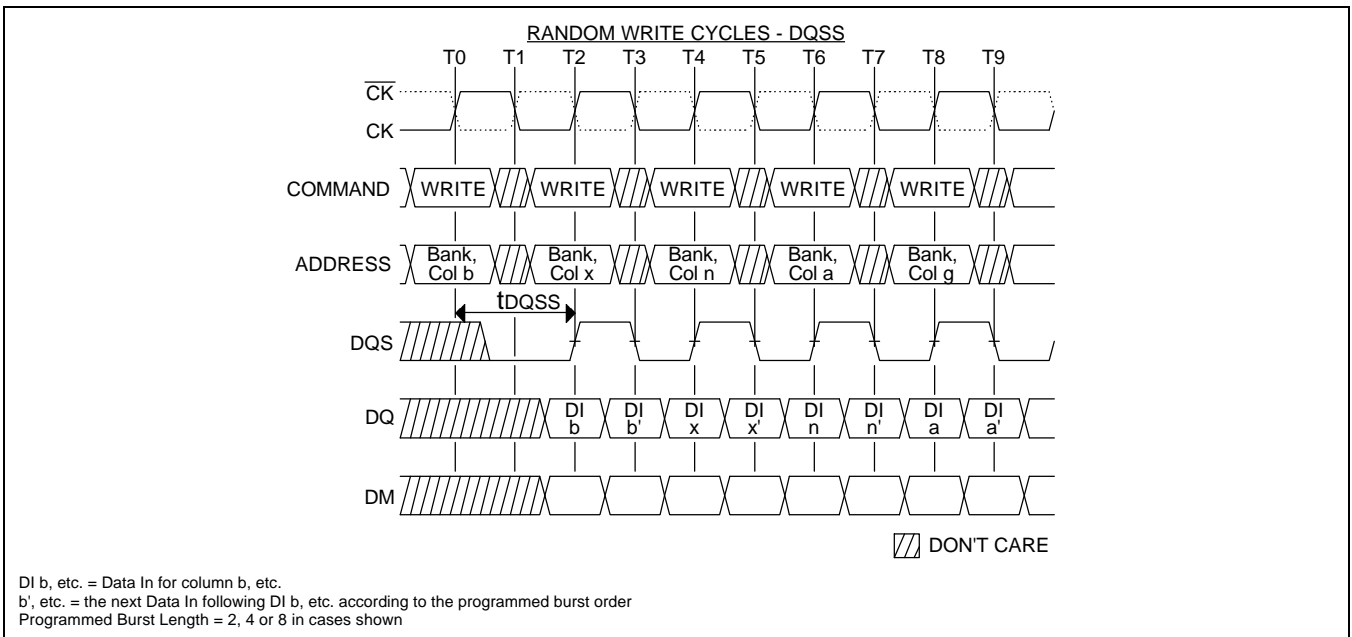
RANDOM WRITE CYCLES - DQSS

T0 T1 T2 T3 T4 T5 T6 T7 T8 T9

$\overline{CK}$

CK

COMMAND WRITE WRITE WRITE WRITE WRITE

ADDRESS Bank, Col b Bank, Col x Bank, Col n Bank, Col a Bank, Col g

$t_{DQSS}$

DQS

DQ DI b DI b' DI x DI x' DI n DI n' DI a DI a'

DM

DON'T CARE

DI b, etc. = Data In for column b, etc.
b', etc. = the next Data In following DI b, etc. according to the programmed burst order
Programmed Burst Length = 2, 4 or 8 in cases shown